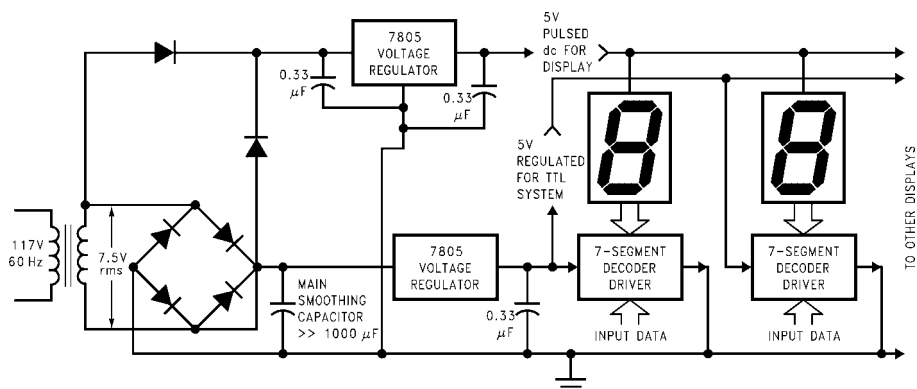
7805
VOLTAGE
REGULATOR

0.33 $\mu$F

0.33 $\mu$F

5V
PULSED
dc FOR
DISPLAY

5V
REGULATED
FOR TTL
SYSTEM

117V
60 Hz

7.5V
rms

MAIN
SMOOTHING
CAPACITOR
>> 1000 $\mu$F

7805
VOLTAGE
REGULATOR

0.33 $\mu$F

7-SEGMENT
DECODER
DRIVER

INPUT DATA

7-SEGMENT
DECODER
DRIVER

INPUT DATA

TO OTHER DISPLAYS